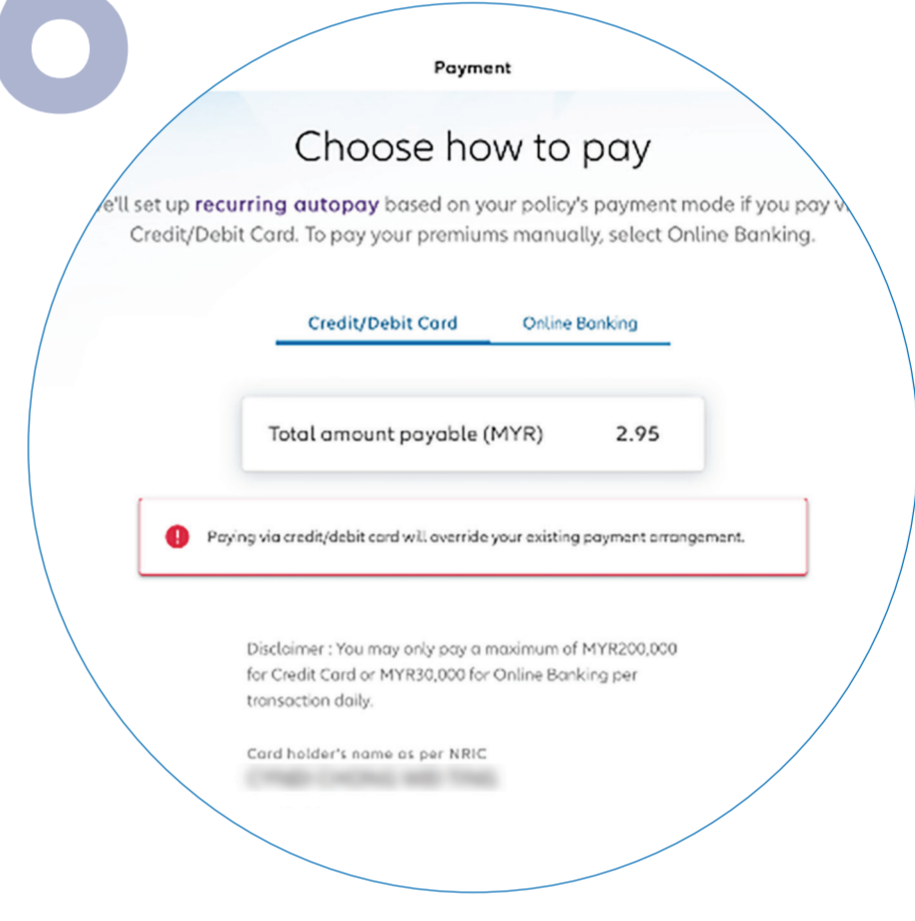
Payment

Choose how to pay

e'll set up recurring autopay based on your policy's payment mode if you pay v Credit/Debit Card. To pay your premiums manually, select Online Banking.

Credit/Debit Card
Online Banking

Total amount payable (MYR) 2.95

Paying via credit/debit card will override your existing payment arrangement.

Disclaimer : You may only pay a maximum of MYR200,000 for Credit Card or MYR30,000 for Online Banking per transaction daily.

Card holder's name as per NRIC
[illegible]